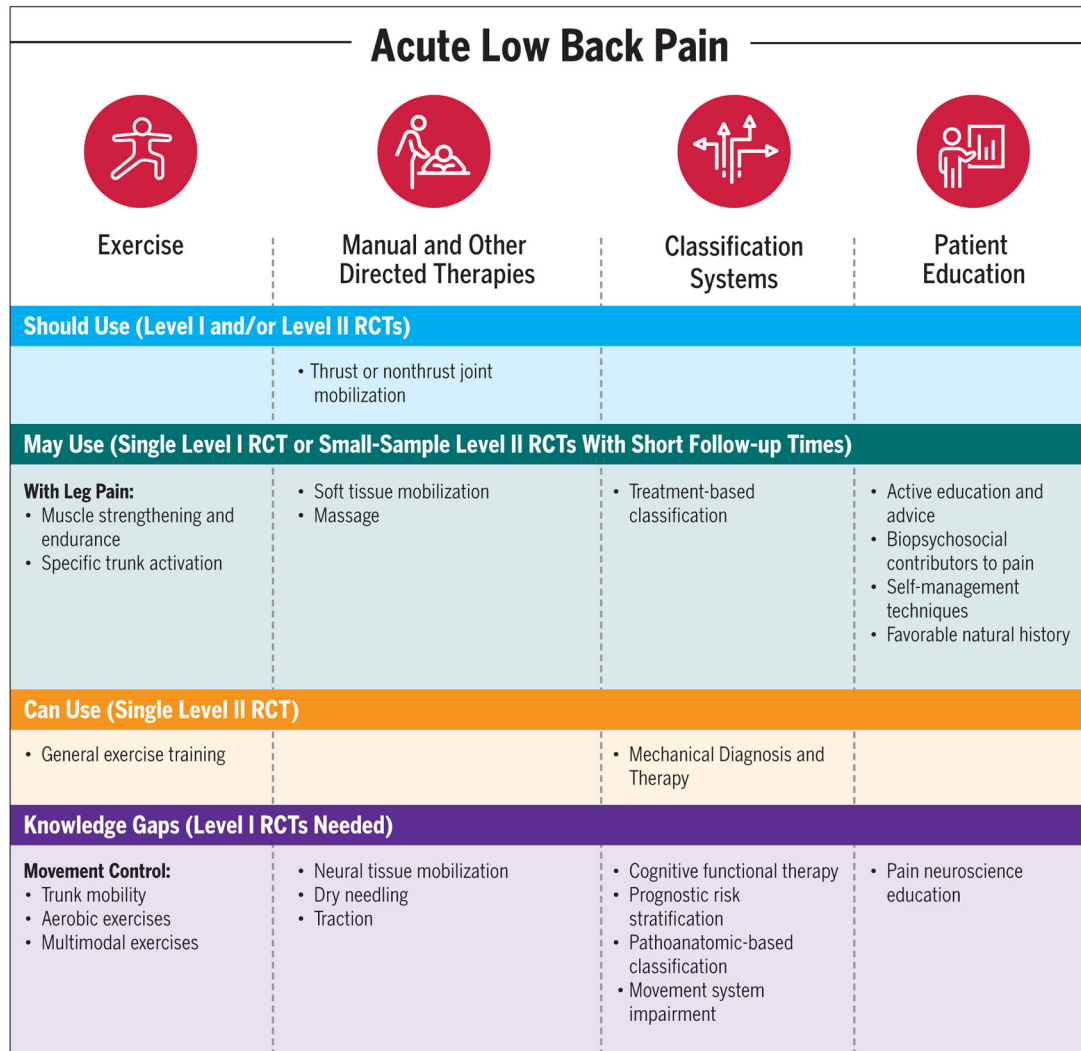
Acute Low Back Pain

| Exercise | Manual and Other Directed Therapies | Classification Systems | Patient Education |
|---|---|---|---|
| **Should Use (Level I and/or Level II RCTs)** | | | |
| | • Thrust or nonthrust joint mobilization | | |
| **May Use (Single Level I RCT or Small-Sample Level II RCTs With Short Follow-up Times)** | | | |
| **With Leg Pain:** • Muscle strengthening and endurance • Specific trunk activation | • Soft tissue mobilization • Massage | • Treatment-based classification | • Active education and advice • Biopsychosocial contributors to pain • Self-management techniques • Favorable natural history |
| **Can Use (Single Level II RCT)** | | | |
| • General exercise training | | • Mechanical Diagnosis and Therapy | |
| **Knowledge Gaps (Level I RCTs Needed)** | | | |
| **Movement Control:** • Trunk mobility • Aerobic exercises • Multimodal exercises | • Neural tissue mobilization • Dry needling • Traction | • Cognitive functional therapy • Prognostic risk stratification • Pathoanatomic-based classification • Movement system impairment | • Pain neuroscience education |